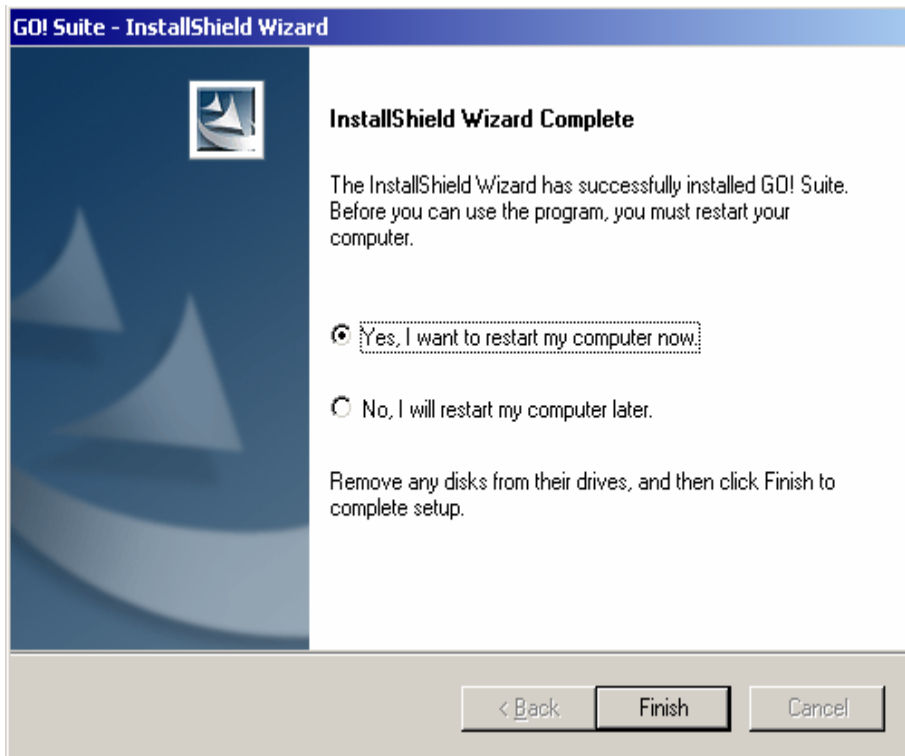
GO! Suite - InstallShield Wizard

InstallShield Wizard Complete

The InstallShield Wizard has successfully installed GO! Suite. Before you can use the program, you must restart your computer.

Yes, I want to restart my computer now.

No, I will restart my computer later.

Remove any disks from their drives, and then click Finish to complete setup.

< Back

Finish

Cancel